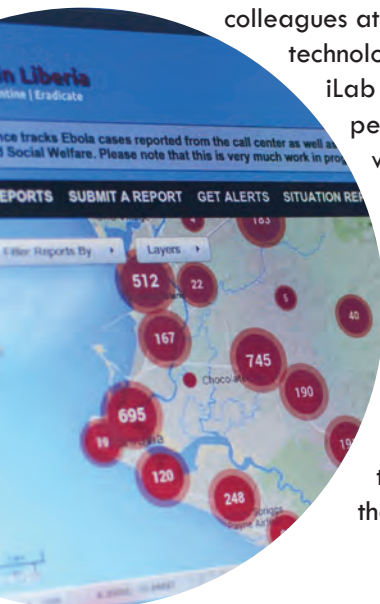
colleagues at technolo iLab pe v

t the

n Liberia
ntine | Eradicate

nce tracks Ebola cases reported from the call center as well as
Social Welfare. Please note that this is very much work in pro

REPORTS SUBMIT A REPORT GET ALERTS SITUATION REP

Filter Reports By
Layers

163
512
22
5
40
167
745
Choco
190
695
19
99
120
248